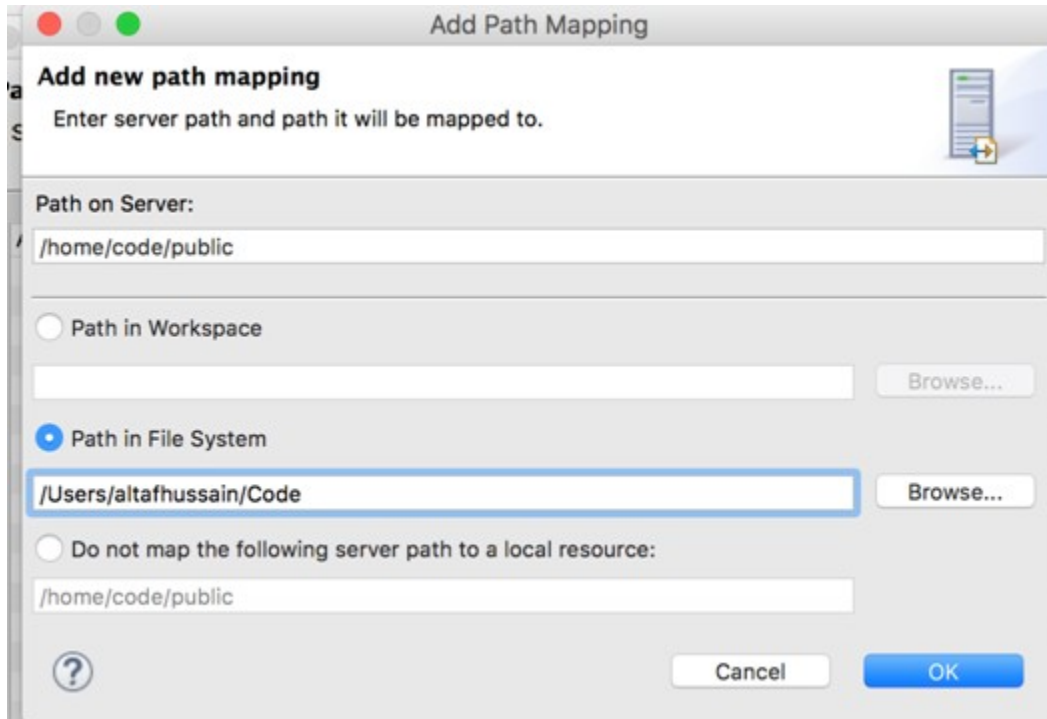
Add Path Mapping

Add new path mapping

Enter server path and path it will be mapped to.

Path on Server:

/home/code/public

Path in Workspace

Browse...

Path in File System

/Users/altafhussain/Code

Browse...

Do not map the following server path to a local resource:

/home/code/public

?

Cancel

OK